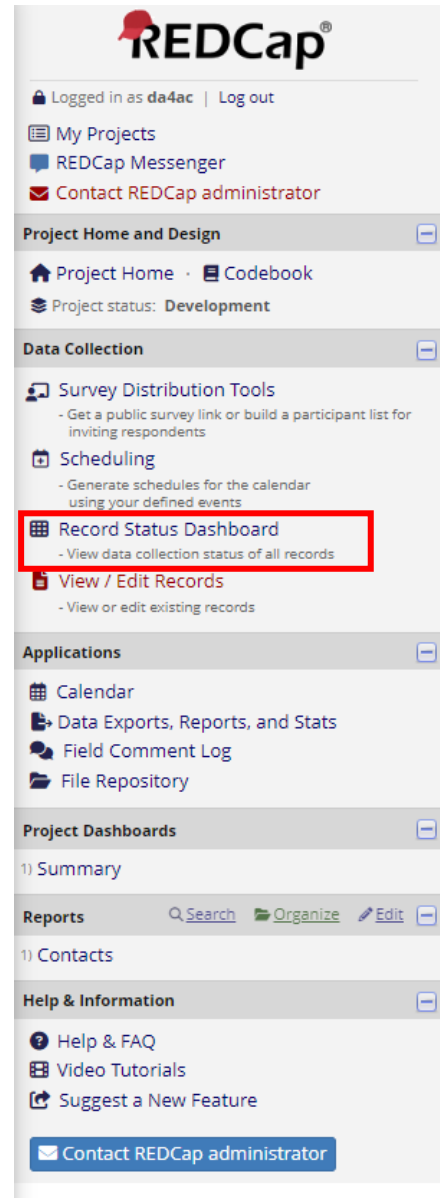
REDCap®

Logged in as da4ac | Log out

My Projects
REDCap Messenger
Contact REDCap administrator

Project Home and Design

Project Home · Codebook
Project status: Development

Data Collection

Survey Distribution Tools
- Get a public survey link or build a participant list for inviting respondents
Scheduling
- Generate schedules for the calendar using your defined events
Record Status Dashboard
- View data collection status of all records
View / Edit Records
- View or edit existing records

Applications

Calendar
Data Exports, Reports, and Stats
Field Comment Log
File Repository

Project Dashboards

1) Summary

Reports Search Organize Edit

1) Contacts

Help & Information

Help & FAQ
Video Tutorials
Suggest a New Feature

Contact REDCap administrator